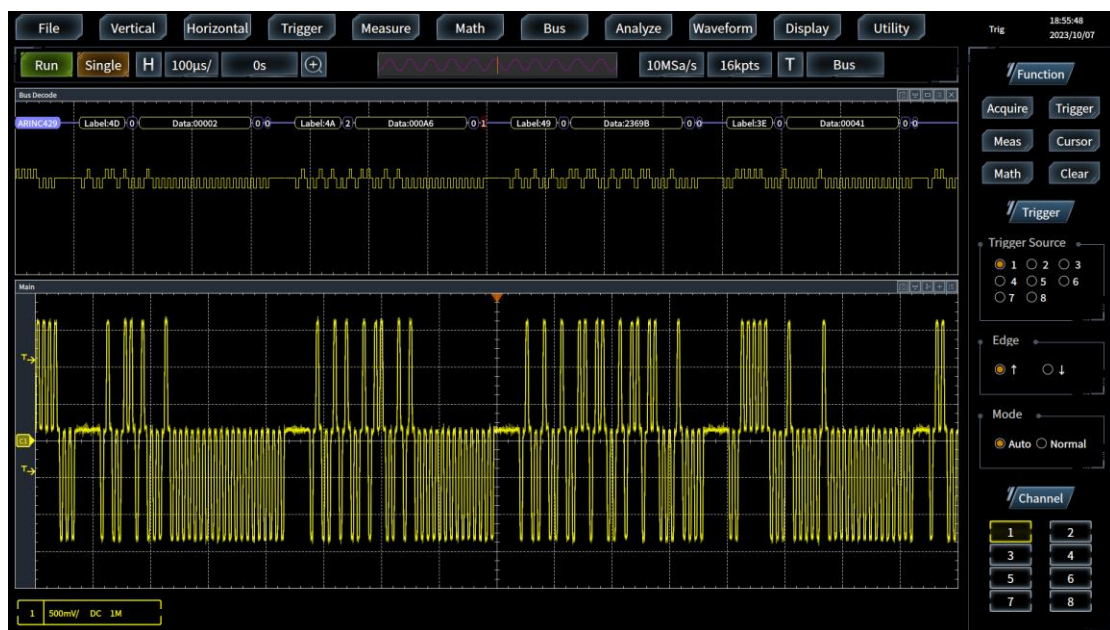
File Vertical Horizontal Trigger Measure Math Bus Analyze Waveform Display Utility

Trig 18:55:48 2023/10/07

Run Single H 100µs/ 0s 10MSa/s 16kpts T Bus

Bus Decode

ARINC429 Label:4D 0 Data:00002 0 0 Label:4A 2 Data:000A6 0 1 Label:49 0 Data:2369B 0 0 Label:3E 0 Data:00041 0 0

Main

T

C1

T

1 500mV/ DC 1M

Function

Acquire Trigger

Meas Cursor

Math Clear

Trigger

Trigger Source

1 2 3

4 5 6

7 8

Edge

↑ ↓

Mode

Auto Normal

Channel

1 2

3 4

5 6

7 8